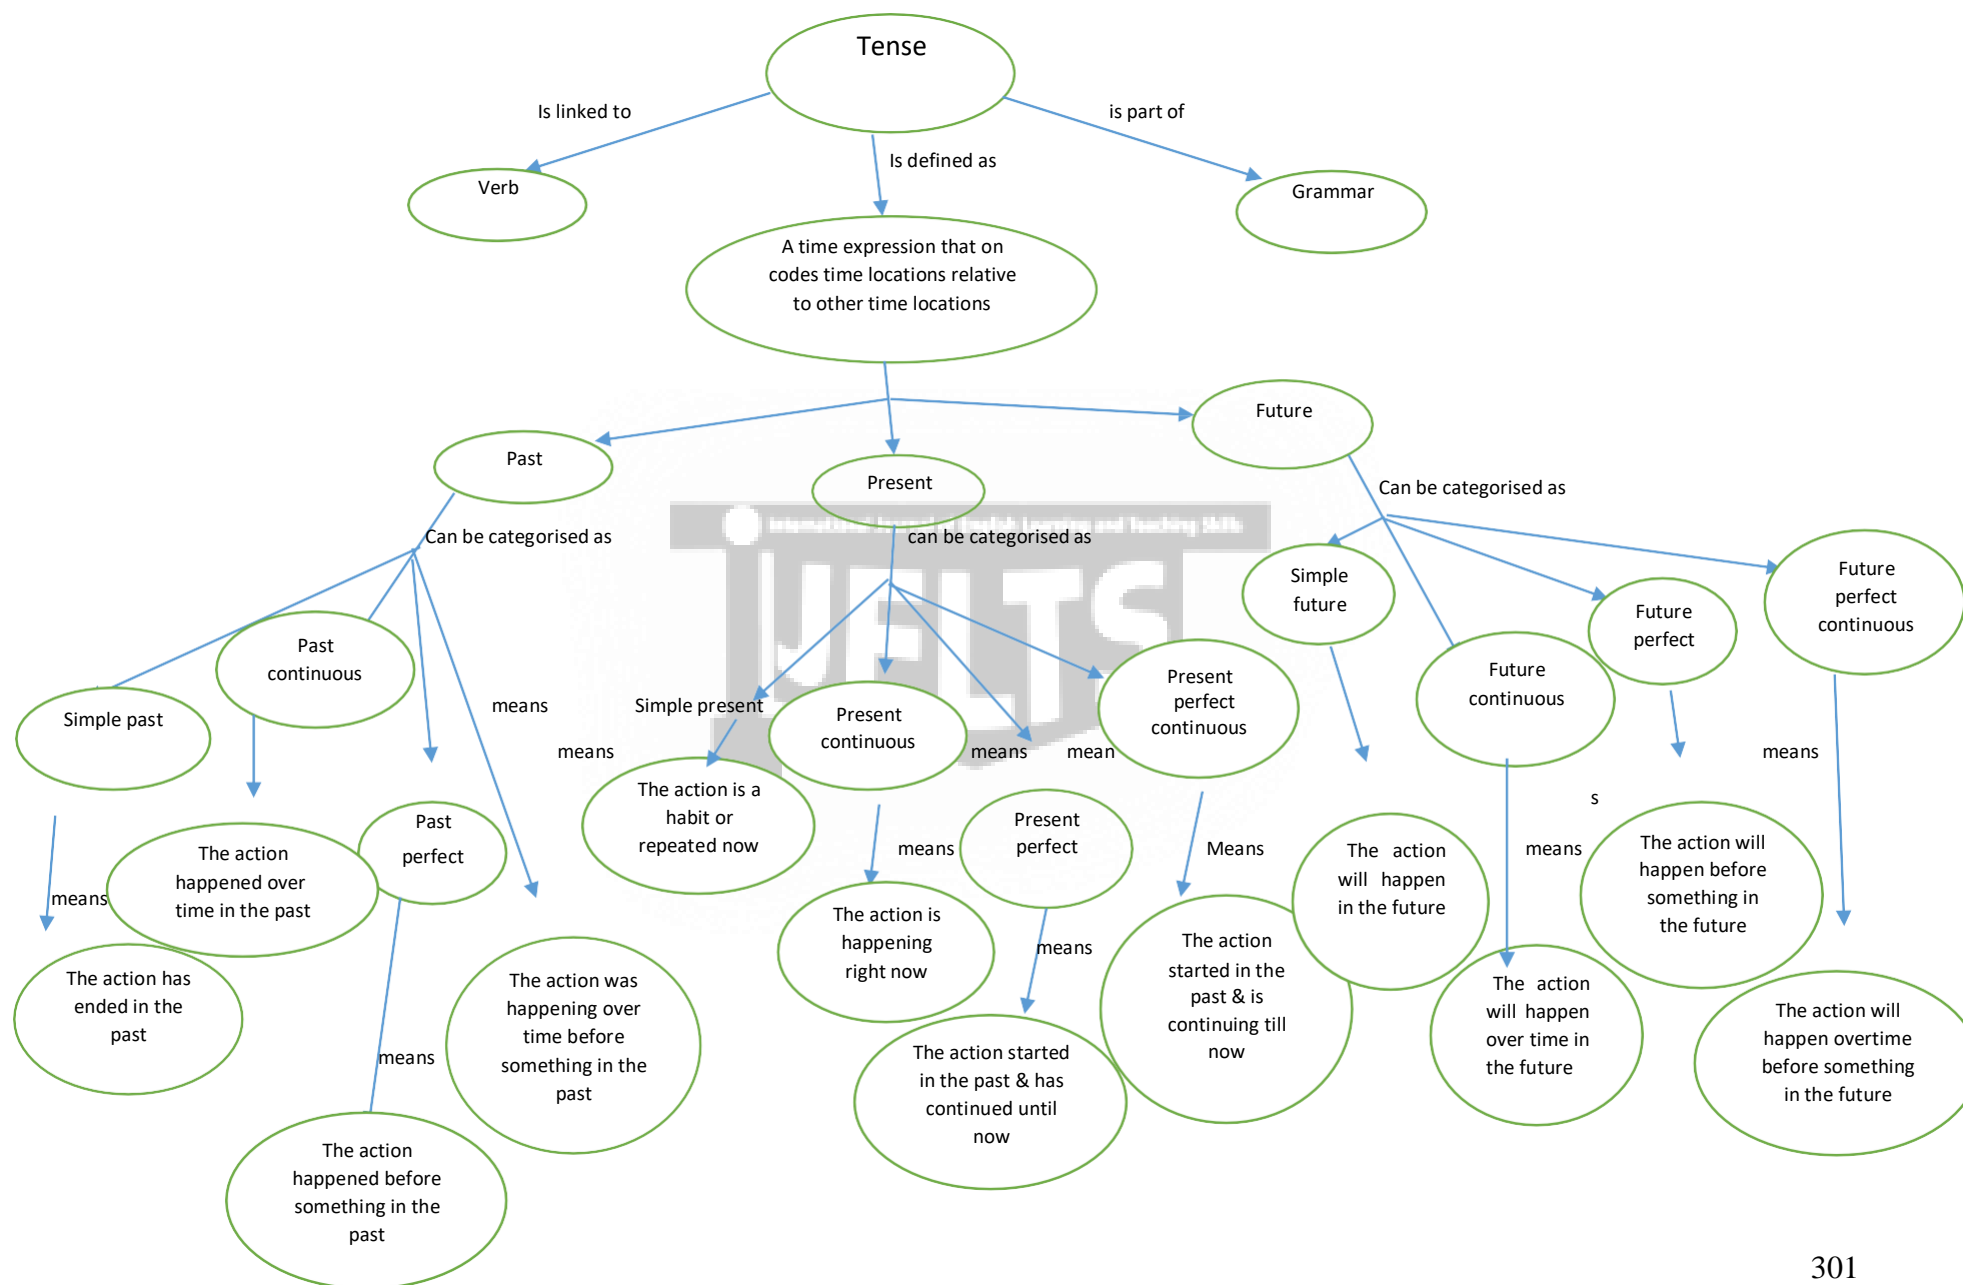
Tense

Is linked to

is part of

Is defined as

Verb

Grammar

A time expression that on codes time locations relative to other time locations

Future

Past

Present

Can be categorised as

Can be categorised as

can be categorised as

Simple future

Future perfect continuous

Future perfect

Past continuous

Present perfect continuous

Future continuous

Simple past

means

Simple present

Present continuous

means

means

mean

means

The action is a habit or repeated now

s

Past perfect

Present perfect

means

Means

means

The action happened over time in the past

The action will happen in the future

The action will happen before something in the future

means

The action is happening right now

means

The action has ended in the past

The action was happening over time before something in the past

The action started in the past & is continuing till now

The action will happen over time in the future

The action will happen overtime before something in the future

means

The action started in the past & has continued until now

The action happened before something in the past

301